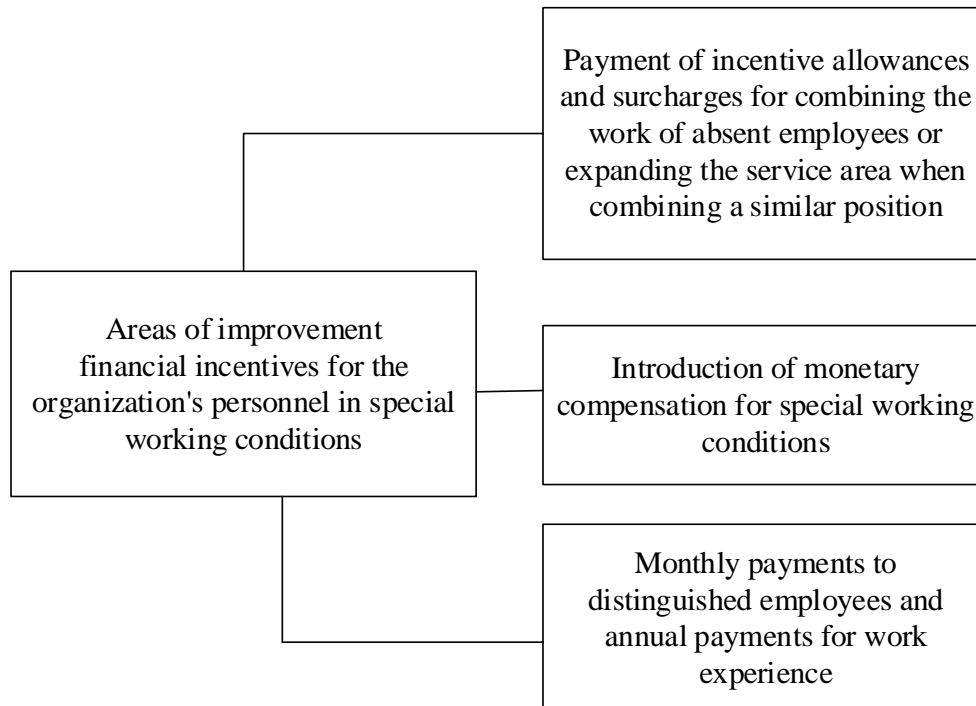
Areas of improvement financial incentives for the organization's personnel in special working conditions

Payment of incentive allowances and surcharges for combining the work of absent employees or expanding the service area when combining a similar position

Introduction of monetary compensation for special working conditions

Monthly payments to distinguished employees and annual payments for work experience